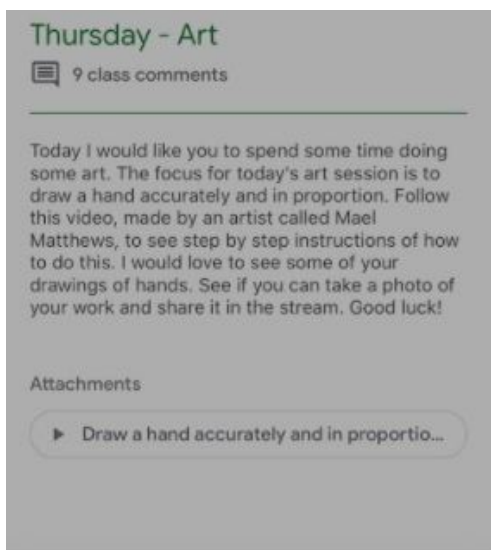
Thursday - Art

9 class comments

Today I would like you to spend some time doing some art. The focus for today's art session is to draw a hand accurately and in proportion. Follow this video, made by an artist called Mael Matthews, to see step by step instructions of how to do this. I would love to see some of your drawings of hands. See if you can take a photo of your work and share it in the stream. Good luck!

Attachments

Draw a hand accurately and in proportio...